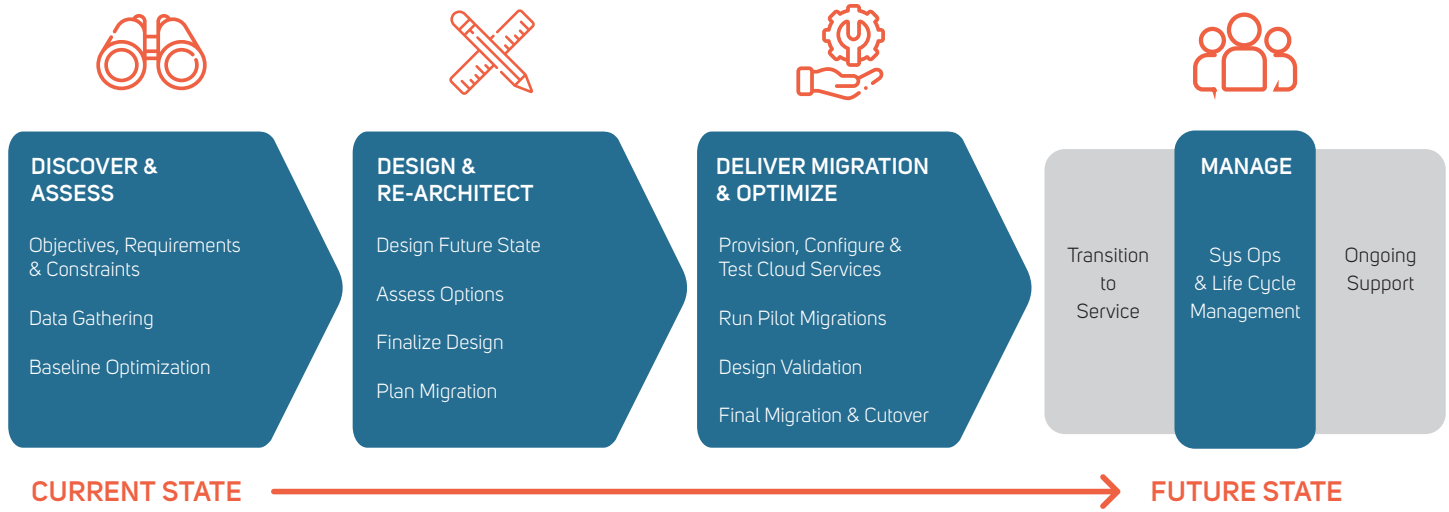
DISCOVER & ASSESS

Objectives, Requirements & Constraints

Data Gathering

Baseline Optimization

DESIGN & RE-ARCHITECT

Design Future State

Assess Options

Finalize Design

Plan Migration

DELIVER MIGRATION & OPTIMIZE

Provision, Configure & Test Cloud Services

Run Pilot Migrations

Design Validation

Final Migration & Cutover

Transition to Service

MANAGE

Sys Ops & Life Cycle Management

Ongoing Support

CURRENT STATE

FUTURE STATE